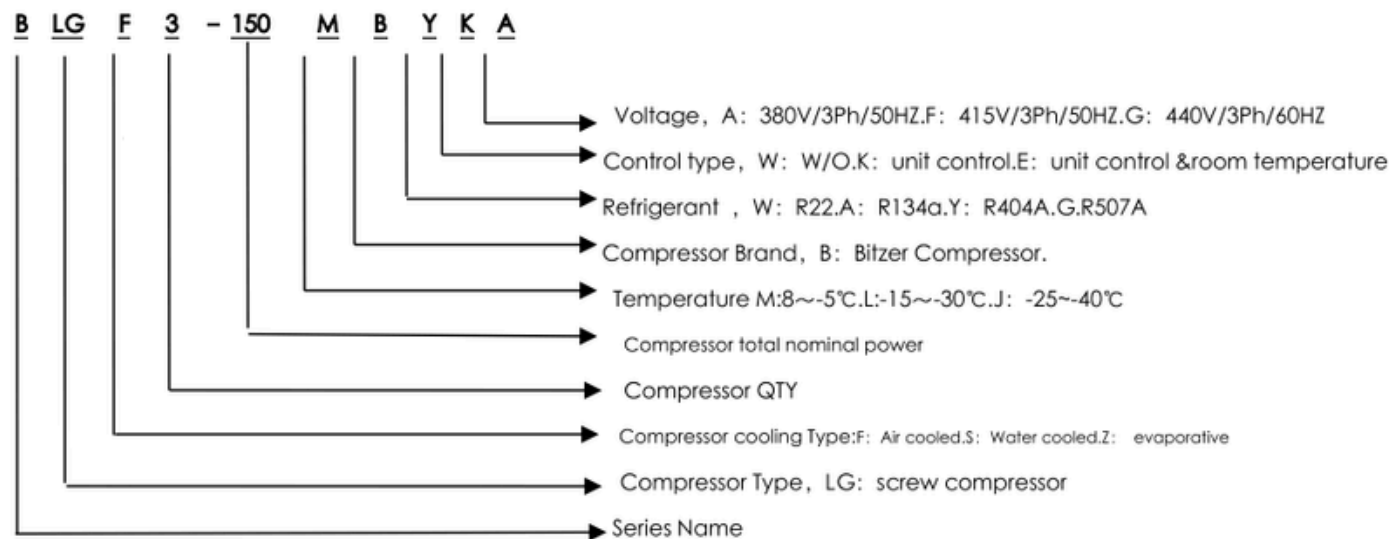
B LG F 3 – 150 M B Y K A

Voltage，A：380V/3Ph/50HZ.F：415V/3Ph/50HZ.G：440V/3Ph/60HZ

Control type，W：W/O.K：unit control.E：unit control &room temperature

Refrigerant ，W：R22.A：R134a.Y：R404A.G.R507A

Compressor Brand，B：Bitzer Compressor.

Temperature M:8～-5℃.L:-15～-30℃.J：-25~-40℃

Compressor total nominal power

Compressor QTY

Compressor cooling Type:F：Air cooled.S：Water cooled.Z： evaporative

Compressor Type，LG：screw compressor

Series Name